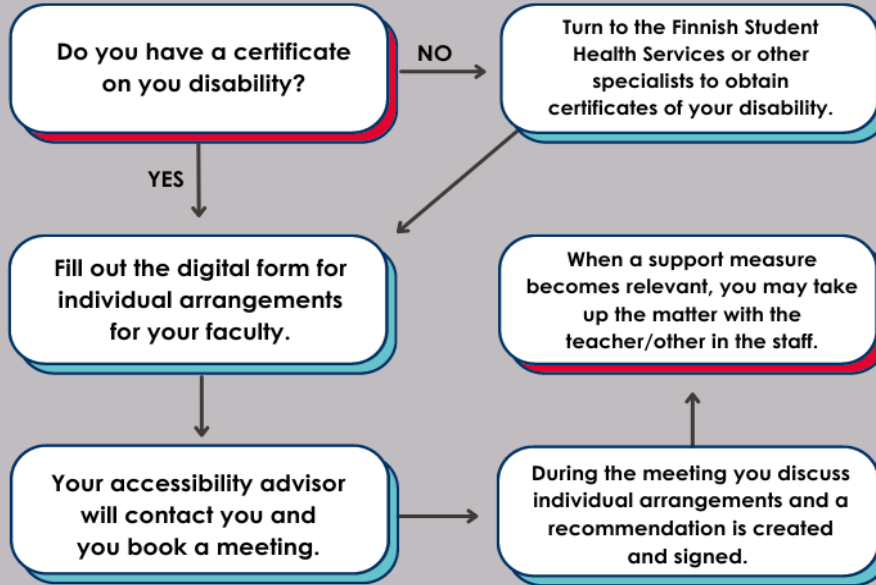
Do you have a certificate on you disability?

NO

Turn to the Finnish Student Health Services or other specialists to obtain certificates of your disability.

YES

Fill out the digital form for individual arrangements for your faculty.

When a support measure becomes relevant, you may take up the matter with the teacher/other in the staff.

Your accessibility advisor will contact you and you book a meeting.

During the meeting you discuss individual arrangements and a recommendation is created and signed.